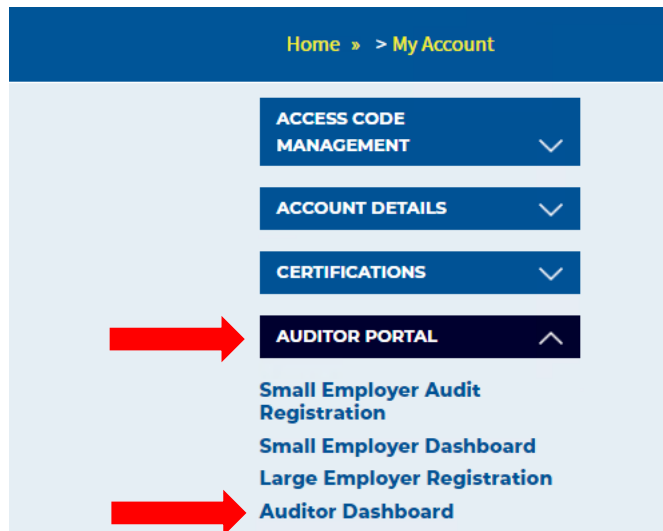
Home » > My Account

ACCESS CODE MANAGEMENT

ACCOUNT DETAILS

CERTIFICATIONS

AUDITOR PORTAL

Small Employer Audit Registration

Small Employer Dashboard

Large Employer Registration

Auditor Dashboard